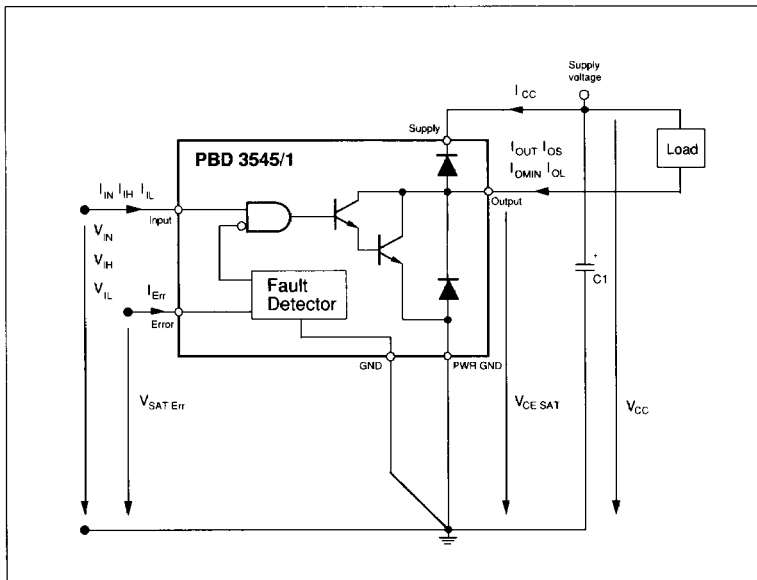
Supply voltage

$I_{CC}$

Supply

PBD 3545/1

$I_{OUT}$ $I_{OS}$

$I_{OMIN}$ $I_{OL}$

Load

$I_{IN}$ $I_{IH}$ $I_{IL}$

Input

Output

$V_{IN}$

$V_{IH}$

$V_{IL}$

$I_{Err}$

Error

Fault Detector

+

C1

GND

PWR GND

$V_{SAT\ Err}$

$V_{CE\ SAT}$

$V_{CC}$